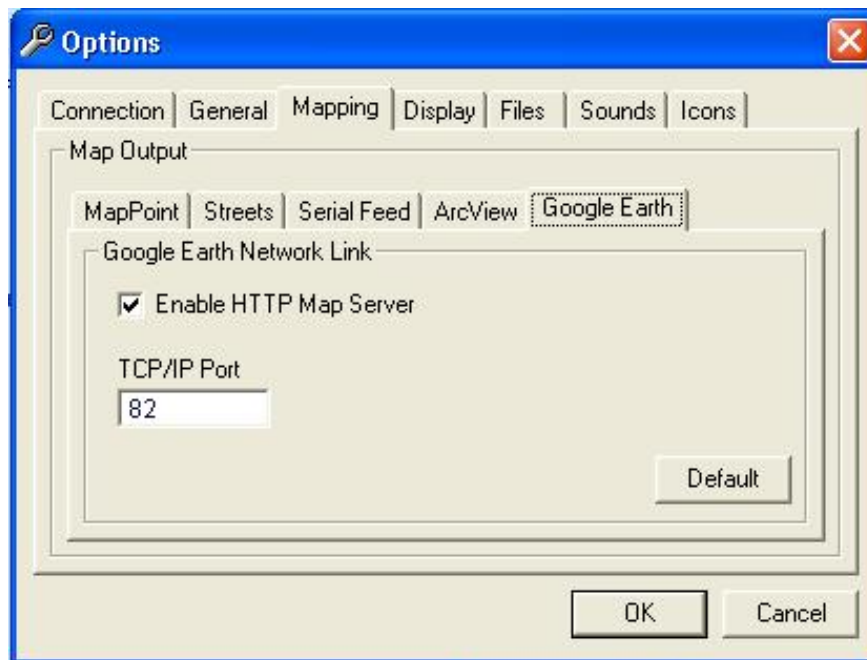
Options

Connection | General | Mapping | Display | Files | Sounds | Icons

Map Output

MapPoint | Streets | Serial Feed | ArcView | Google Earth

Google Earth Network Link

☑ Enable HTTP Map Server

TCP/IP Port

82

Default

OK

Cancel